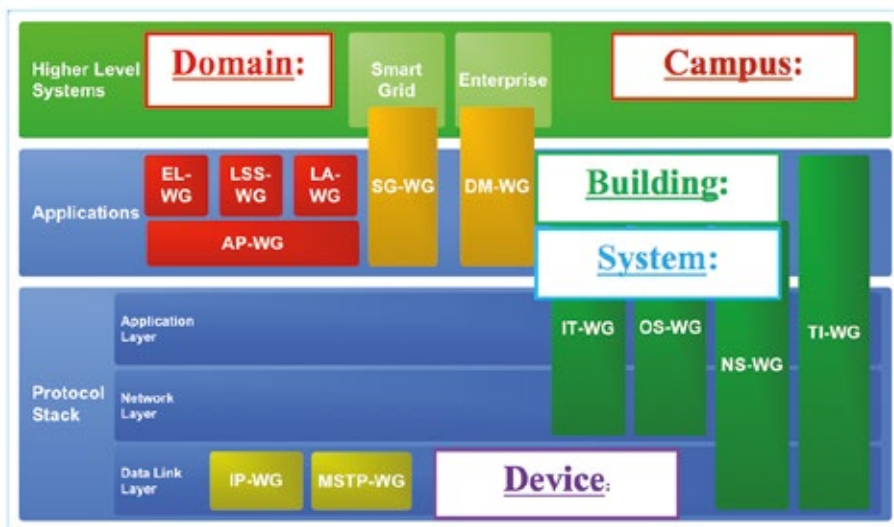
Higher Level Systems
Domain:
Smart Grid
Enterprise
Campus:

Applications
EL-WG
LSS-WG
LA-WG
AP-WG
SG-WG
DM-WG
Building:
System:

Protocol Stack
Application Layer
Network Layer
Data Link Layer
IP-WG
MSTP-WG
Device:
IT-WG
OS-WG
NS-WG
TI-WG